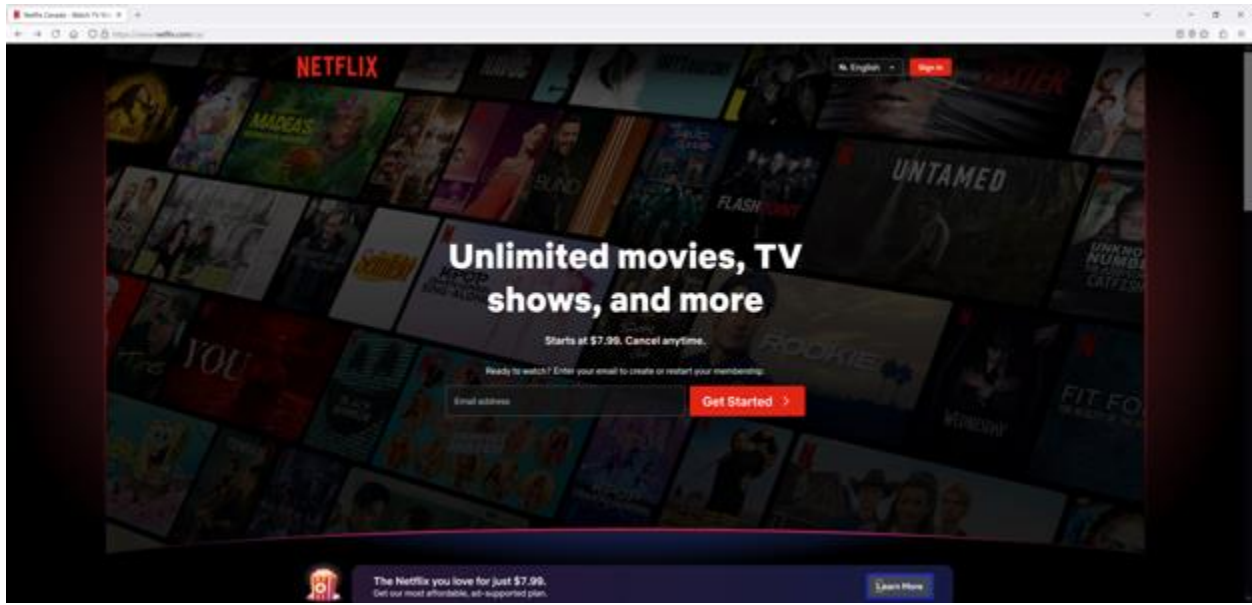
Netflix Canada - Watch TV Sh

https://www.netflix.com/ca/

NETFLIX

English

Sign In

MADEA'S

UNTAMED

FLASHPOINT

Unlimited movies, TV shows, and more

Starts at $7.99. Cancel anytime.

Ready to watch? Enter your email to create or restart your membership.

Email address

Get Started >

YOU

ROOKIE

FIT FOR

The Netflix you love for just $7.99.

Get our most affordable, ad-supported plan.

Learn More